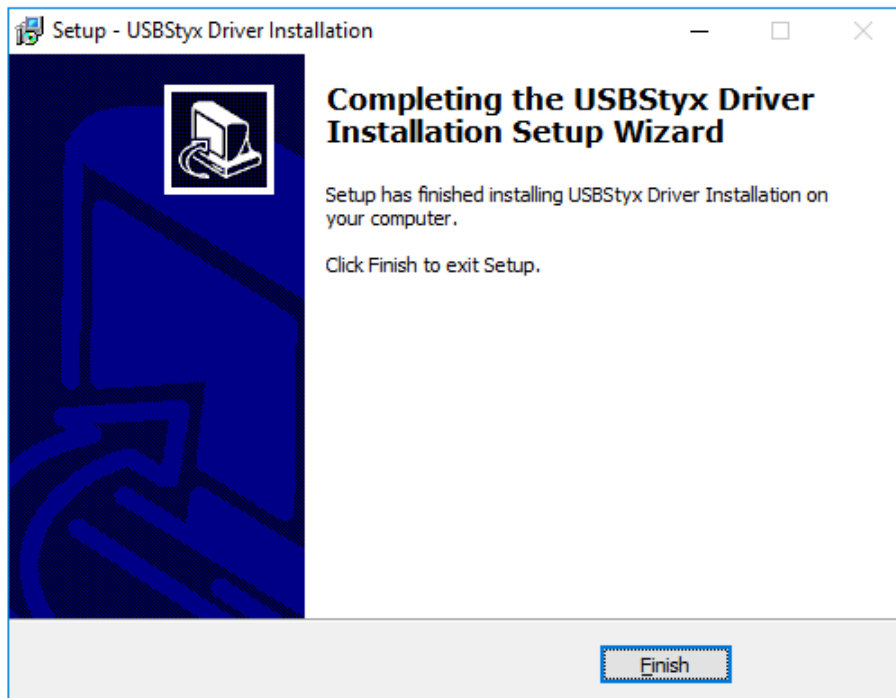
Setup - USBStyx Driver Installation

Completing the USBStyx Driver Installation Setup Wizard

Setup has finished installing USBStyx Driver Installation on your computer.

Click Finish to exit Setup.

Finish